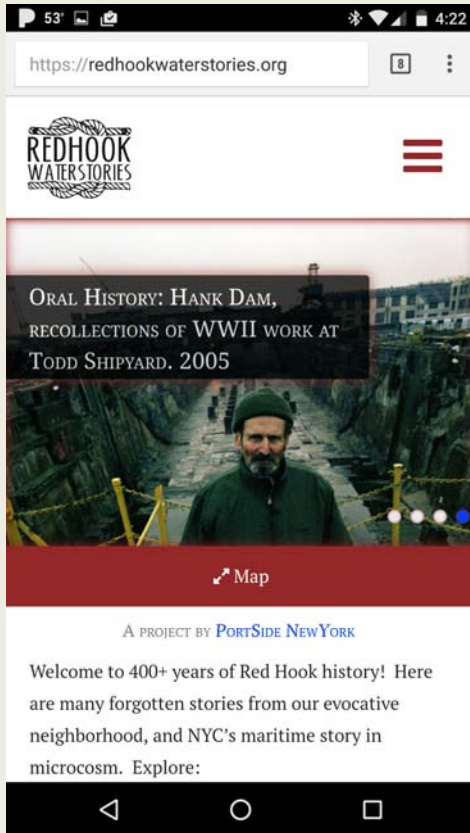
53° 4:22

https://redhookwaterstories.org

8

REDHOOK
WATERSTORIES

Oral History: Hank Dam, recollections of WWII work at Todd Shipyard. 2005

Map

A project by PortSide NewYork

Welcome to 400+ years of Red Hook history! Here are many forgotten stories from our evocative neighborhood, and NYC's maritime story in microcosm. Explore: